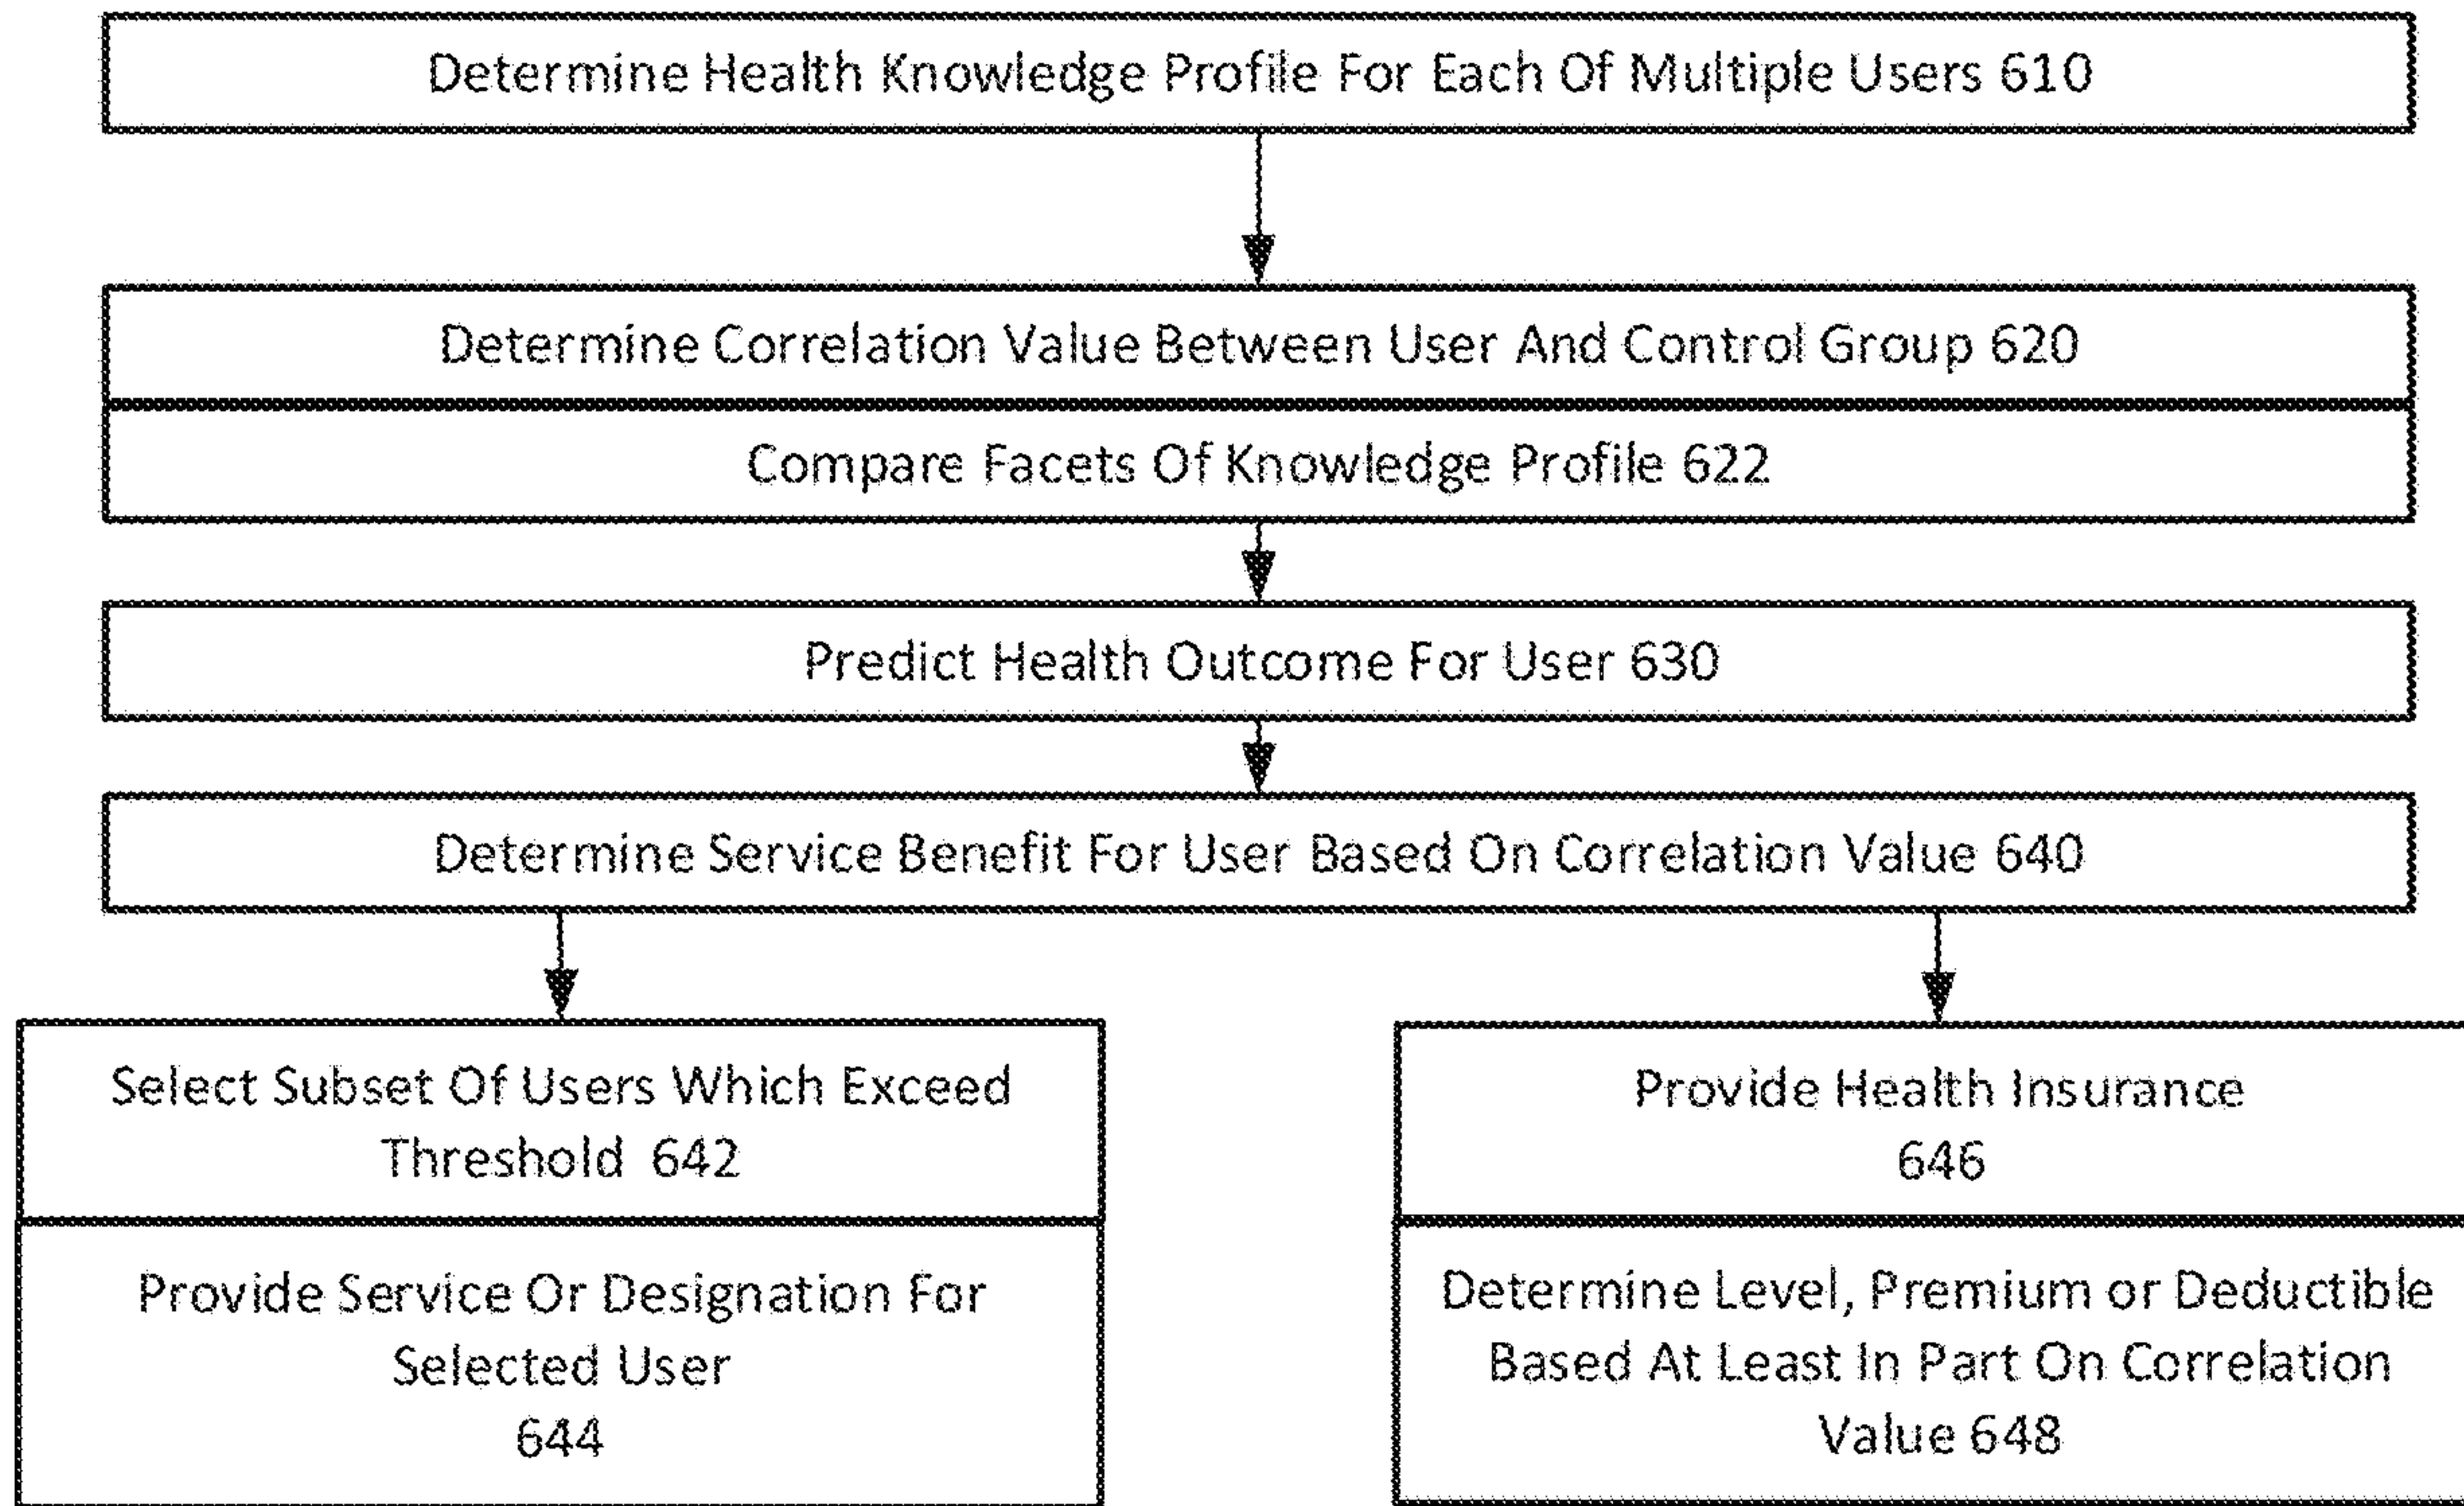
Determine Health Knowledge Profile For Each Of Multiple Users 610

Determine Correlation Value Between User And Control Group 620

Compare Facets Of Knowledge Profile 622

Predict Health Outcome For User 630

Determine Service Benefit For User Based On Correlation Value 640

Select Subset Of Users Which Exceed Threshold 642

Provide Service Or Designation For Selected User 644

Provide Health Insurance 646

Determine Level, Premium or Deductible Based At Least In Part On Correlation Value 648